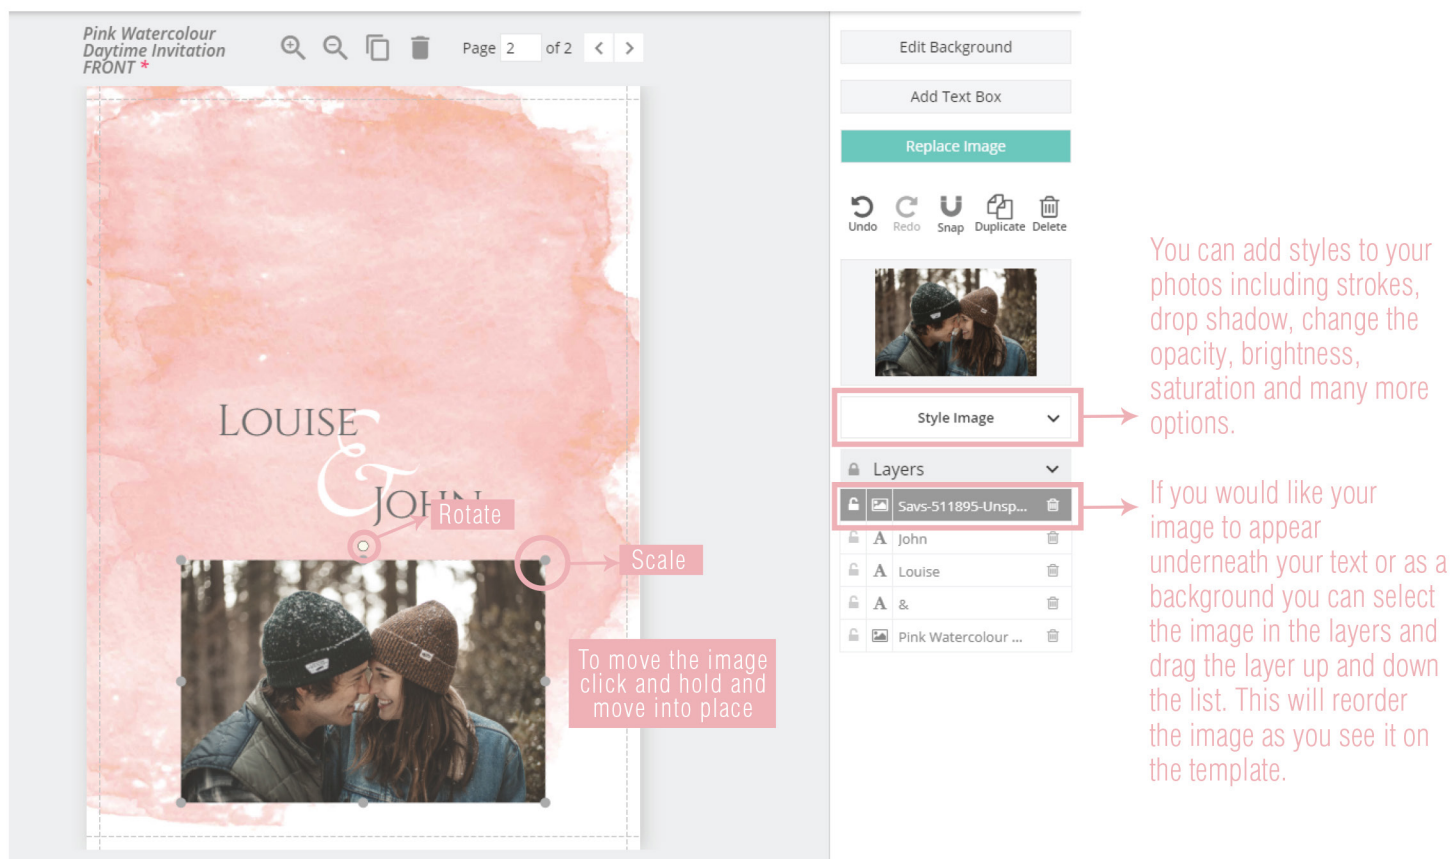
Pink Watercolour Daytime Invitation FRONT *

Page 2 of 2

LOUISE

&

JOHN

Rotate

Scale

To move the image click and hold and move into place

Edit Background

Add Text Box

Replace Image

Undo Redo Snap Duplicate Delete

Style Image

Layers

Savs-511895-Unsp...

John

Louise

&

Pink Watercolour ...

You can add styles to your photos including strokes, drop shadow, change the opacity, brightness, saturation and many more options.

If you would like your image to appear underneath your text or as a background you can select the image in the layers and drag the layer up and down the list. This will reorder the image as you see it on the template.